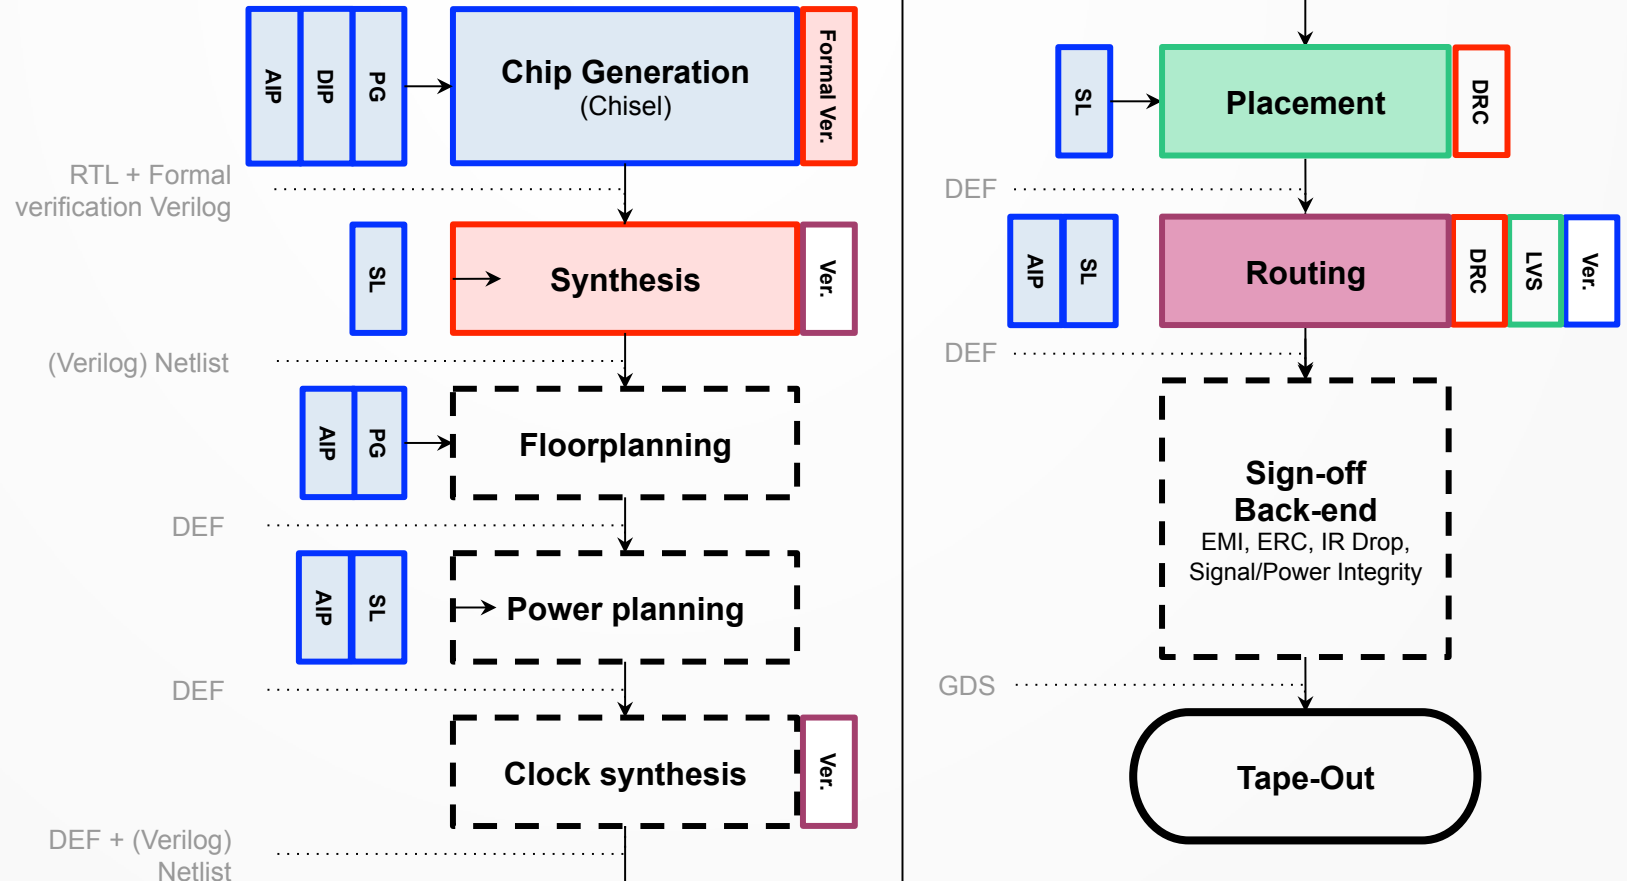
AIP
DIP
PG
Chip Generation
(Chisel)
Formal Ver.

RTL + Formal verification Verilog

SL
Synthesis
Ver.

(Verilog) Netlist

AIP
PG
Floorplanning

DEF

AIP
SL
Power planning

DEF

Clock synthesis
Ver.

DEF + (Verilog) Netlist

SL
Placement
DRC

DEF

AIP
SL
Routing
DRC
LVS
Ver.

DEF

Sign-off
Back-end
EMI, ERC, IR Drop,
Signal/Power Integrity

GDS

Tape-Out